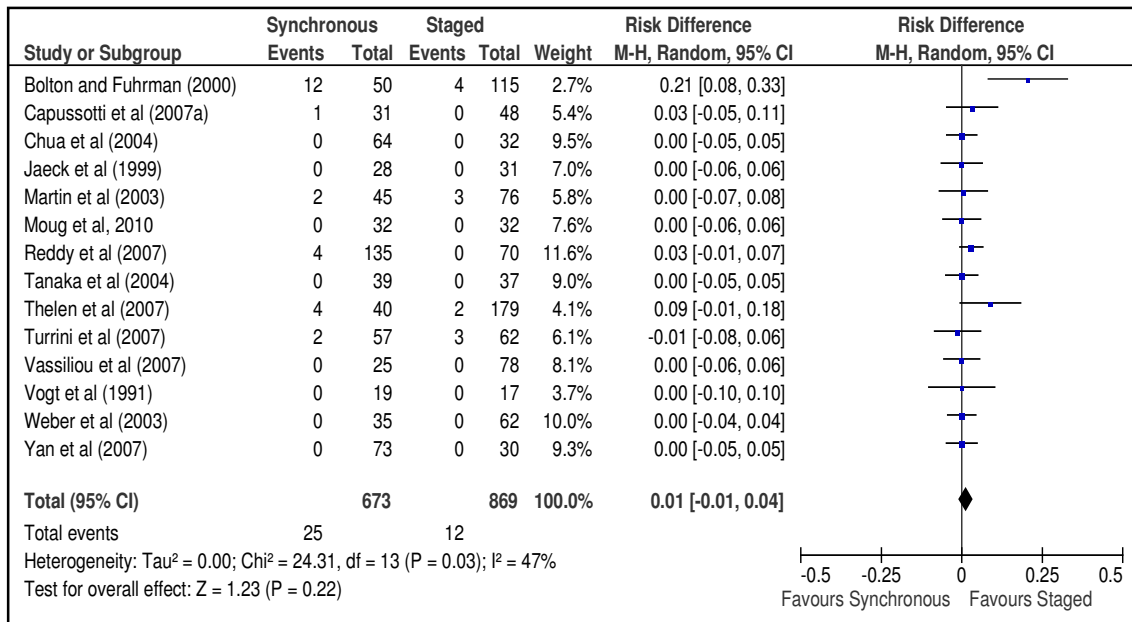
| Study or Subgroup | Synchronous Events | Synchronous Total | Staged Events | Staged Total | Weight | Risk Difference M-H, Random, 95% CI |
|---|---|---|---|---|---|---|
| Bolton and Fuhrman (2000) | 12 | 50 | 4 | 115 | 2.7% | 0.21 [0.08, 0.33] |
| Capussotti et al (2007a) | 1 | 31 | 0 | 48 | 5.4% | 0.03 [-0.05, 0.11] |
| Chua et al (2004) | 0 | 64 | 0 | 32 | 9.5% | 0.00 [-0.05, 0.05] |
| Jaeck et al (1999) | 0 | 28 | 0 | 31 | 7.0% | 0.00 [-0.06, 0.06] |
| Martin et al (2003) | 2 | 45 | 3 | 76 | 5.8% | 0.00 [-0.07, 0.08] |
| Moug et al, 2010 | 0 | 32 | 0 | 32 | 7.6% | 0.00 [-0.06, 0.06] |
| Reddy et al (2007) | 4 | 135 | 0 | 70 | 11.6% | 0.03 [-0.01, 0.07] |
| Tanaka et al (2004) | 0 | 39 | 0 | 37 | 9.0% | 0.00 [-0.05, 0.05] |
| Thelen et al (2007) | 4 | 40 | 2 | 179 | 4.1% | 0.09 [-0.01, 0.18] |
| Turrini et al (2007) | 2 | 57 | 3 | 62 | 6.1% | -0.01 [-0.08, 0.06] |
| Vassiliou et al (2007) | 0 | 25 | 0 | 78 | 8.1% | 0.00 [-0.06, 0.06] |
| Vogt et al (1991) | 0 | 19 | 0 | 17 | 3.7% | 0.00 [-0.10, 0.10] |
| Weber et al (2003) | 0 | 35 | 0 | 62 | 10.0% | 0.00 [-0.04, 0.04] |
| Yan et al (2007) | 0 | 73 | 0 | 30 | 9.3% | 0.00 [-0.05, 0.05] |
| **Total (95% CI)** | | **673** | | **869** | **100.0%** | **0.01 [-0.01, 0.04]** |
| Total events | 25 | | 12 | | | |

Heterogeneity: Tau² = 0.00; Chi² = 24.31, df = 13 (P = 0.03); I² = 47%
Test for overall effect: Z = 1.23 (P = 0.22)

Risk Difference
M-H, Random, 95% CI

-0.5 -0.25 0 0.25 0.5
Favours Synchronous Favours Staged